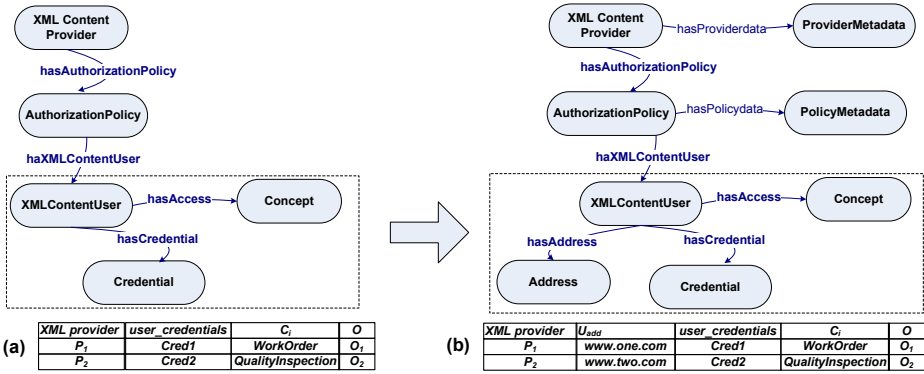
XML Content Provider

hasAuthorizationPolicy

AuthorizationPolicy

haXMLContentUser

XMLContentUser

hasAccess

Concept

hasCredential

Credential

(a)

| XML provider | user_credentials | $C_i$ | O |
|---|---|---|---|
| $P_1$ | Cred1 | WorkOrder | $O_1$ |
| $P_2$ | Cred2 | QualityInspection | $O_2$ |

XML Content Provider

hasProviderdata

ProviderMetadata

hasAuthorizationPolicy

AuthorizationPolicy

hasPolicydata

PolicyMetadata

haXMLContentUser

XMLContentUser

hasAccess

Concept

hasAddress

hasCredential

Address

Credential

(b)

| XML provider | $U_{add}$ | user_credentials | $C_i$ | O |
|---|---|---|---|---|
| $P_1$ | www.one.com | Cred1 | WorkOrder | $O_1$ |
| $P_2$ | www.two.com | Cred2 | QualityInspection | $O_2$ |